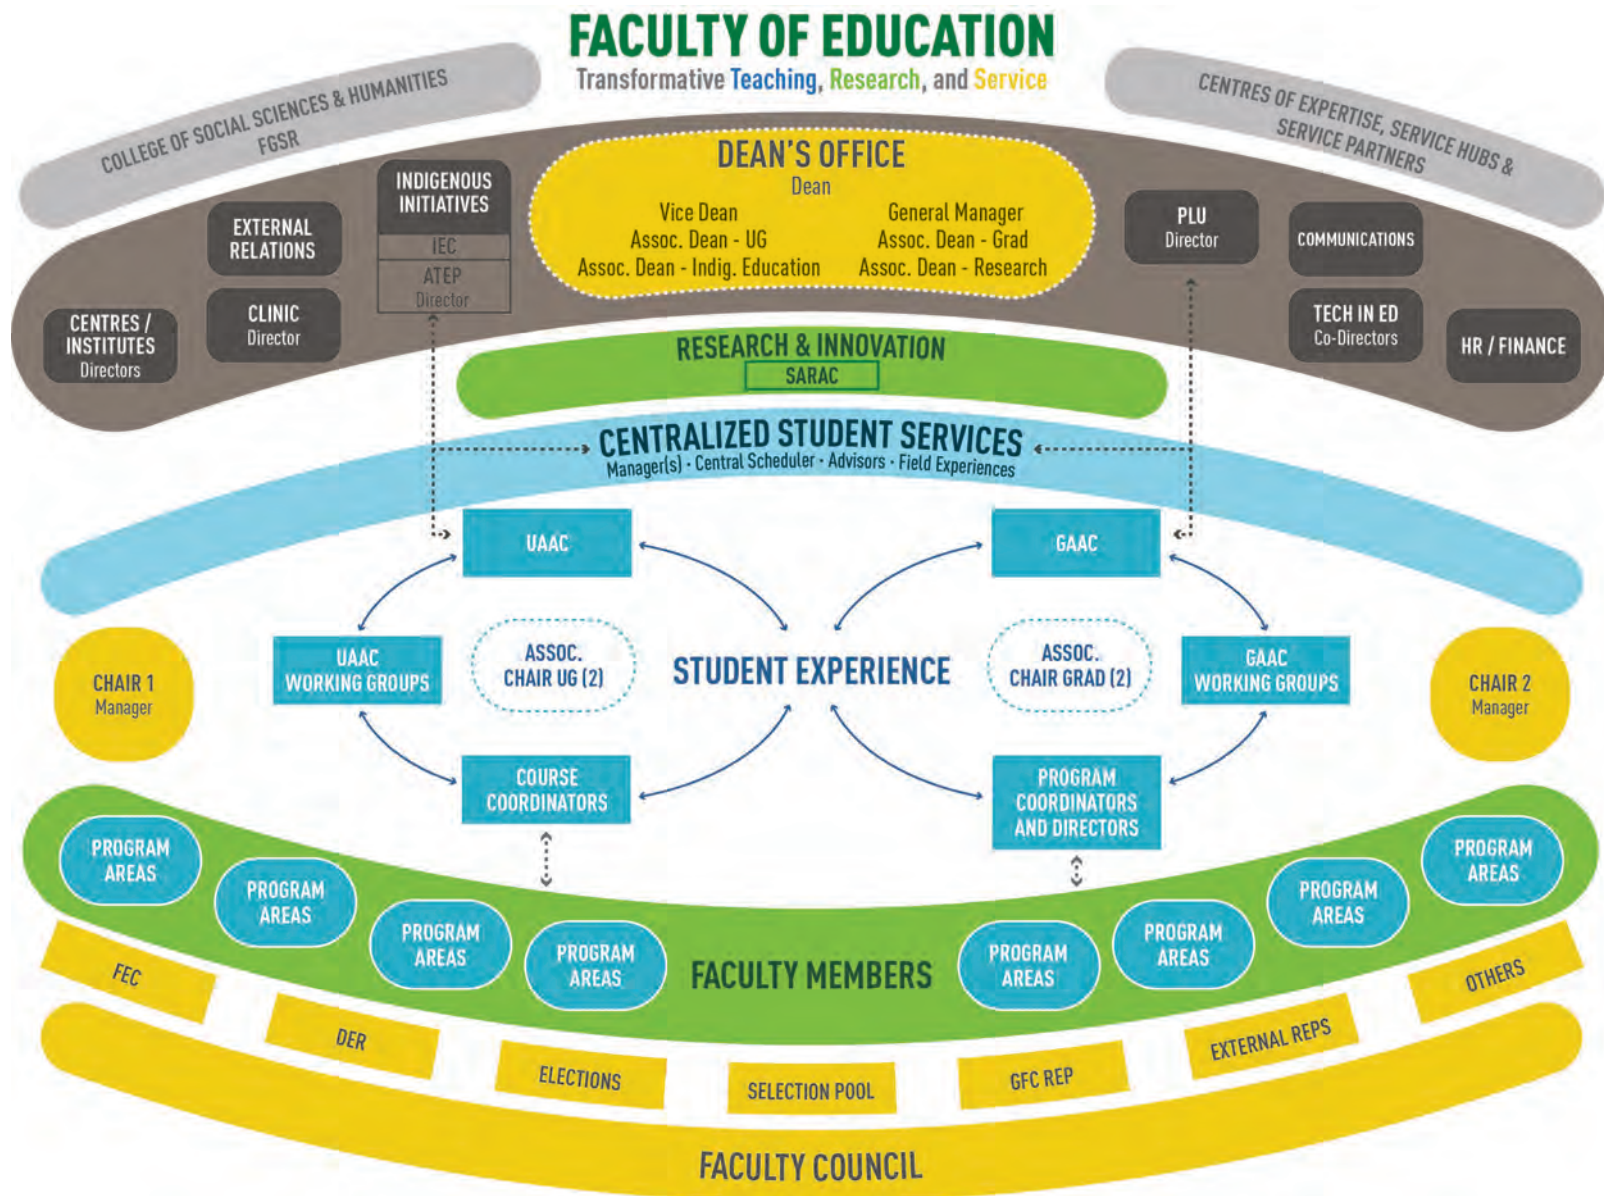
FACULTY OF EDUCATION
Transformative Teaching, Research, and Service

COLLEGE OF SOCIAL SCIENCES & HUMANITIES
FGSR

CENTRES OF EXPERTISE, SERVICE HUBS & SERVICE PARTNERS

DEAN'S OFFICE
Dean
Vice Dean
Assoc. Dean - UG
Assoc. Dean - Indig. Education
General Manager
Assoc. Dean - Grad
Assoc. Dean - Research

INDIGENOUS INITIATIVES
IEC
ATEP
Director

EXTERNAL RELATIONS

CENTRES / INSTITUTES
Directors

CLINIC
Director

PLU
Director

COMMUNICATIONS

TECH IN ED
Co-Directors

HR / FINANCE

RESEARCH & INNOVATION
SARAC

CENTRALIZED STUDENT SERVICES
Manager(s) · Central Scheduler · Advisors · Field Experiences

UAAC

GAAC

UAAC WORKING GROUPS

ASSOC. CHAIR UG (2)

STUDENT EXPERIENCE

ASSOC. CHAIR GRAD (2)

GAAC WORKING GROUPS

CHAIR 1
Manager

CHAIR 2
Manager

COURSE COORDINATORS

PROGRAM COORDINATORS AND DIRECTORS

PROGRAM AREAS
PROGRAM AREAS
PROGRAM AREAS
PROGRAM AREAS
FACULTY MEMBERS
PROGRAM AREAS
PROGRAM AREAS
PROGRAM AREAS
PROGRAM AREAS

FEC
DER
ELECTIONS
SELECTION POOL
GFC REP
EXTERNAL REPS
OTHERS

FACULTY COUNCIL